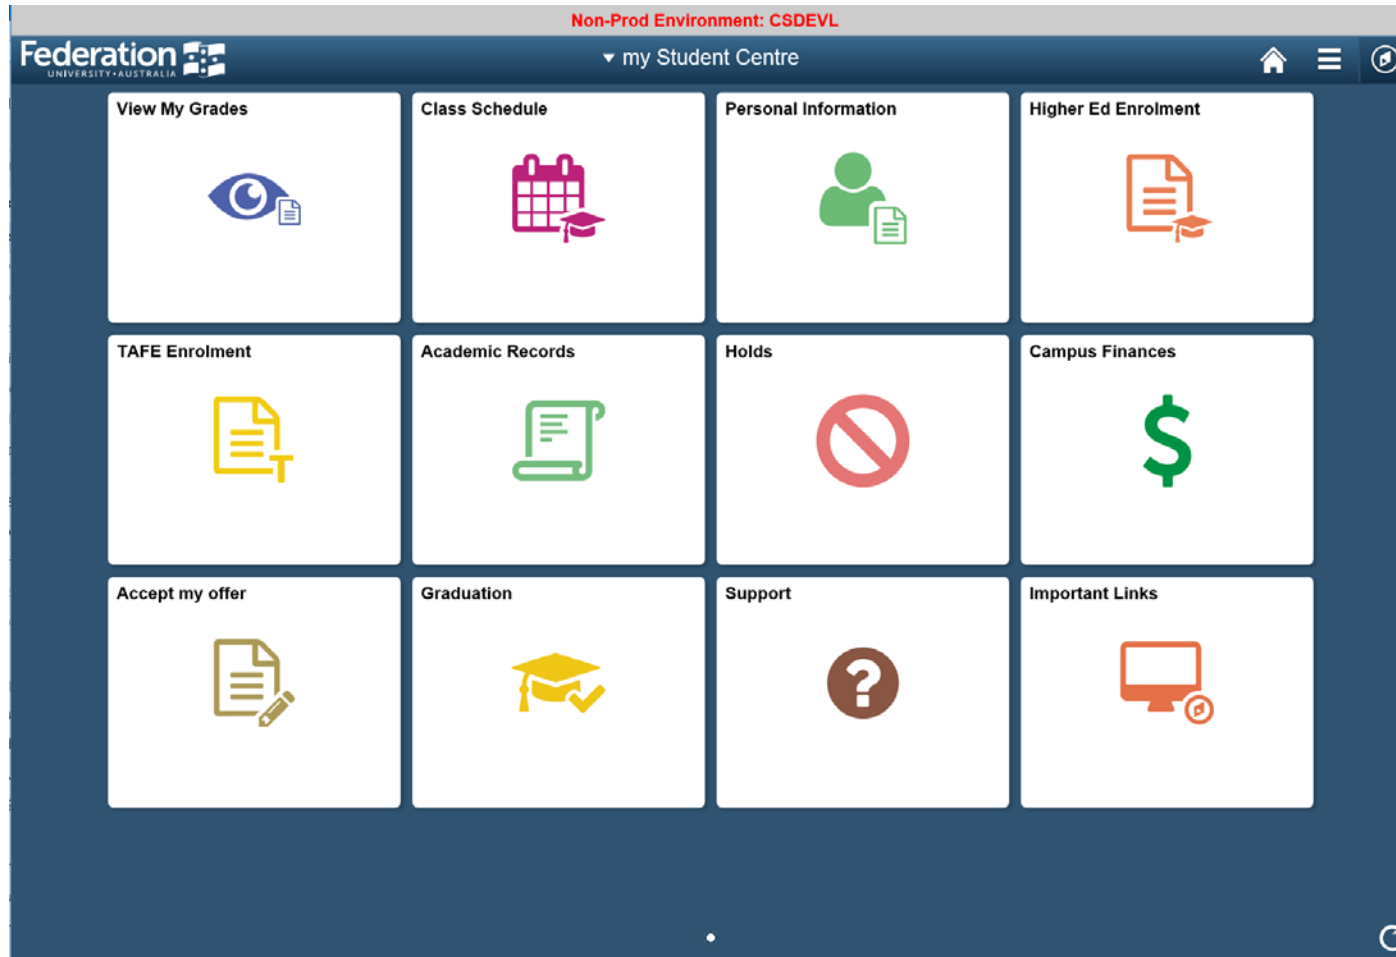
Non-Prod Environment: CSDEVL

Federation UNIVERSITY·AUSTRALIA

▾ my Student Centre

View My Grades

Class Schedule

Personal Information

Higher Ed Enrolment

TAFE Enrolment

Academic Records

Holds

Campus Finances

Accept my offer

Graduation

Support

Important Links